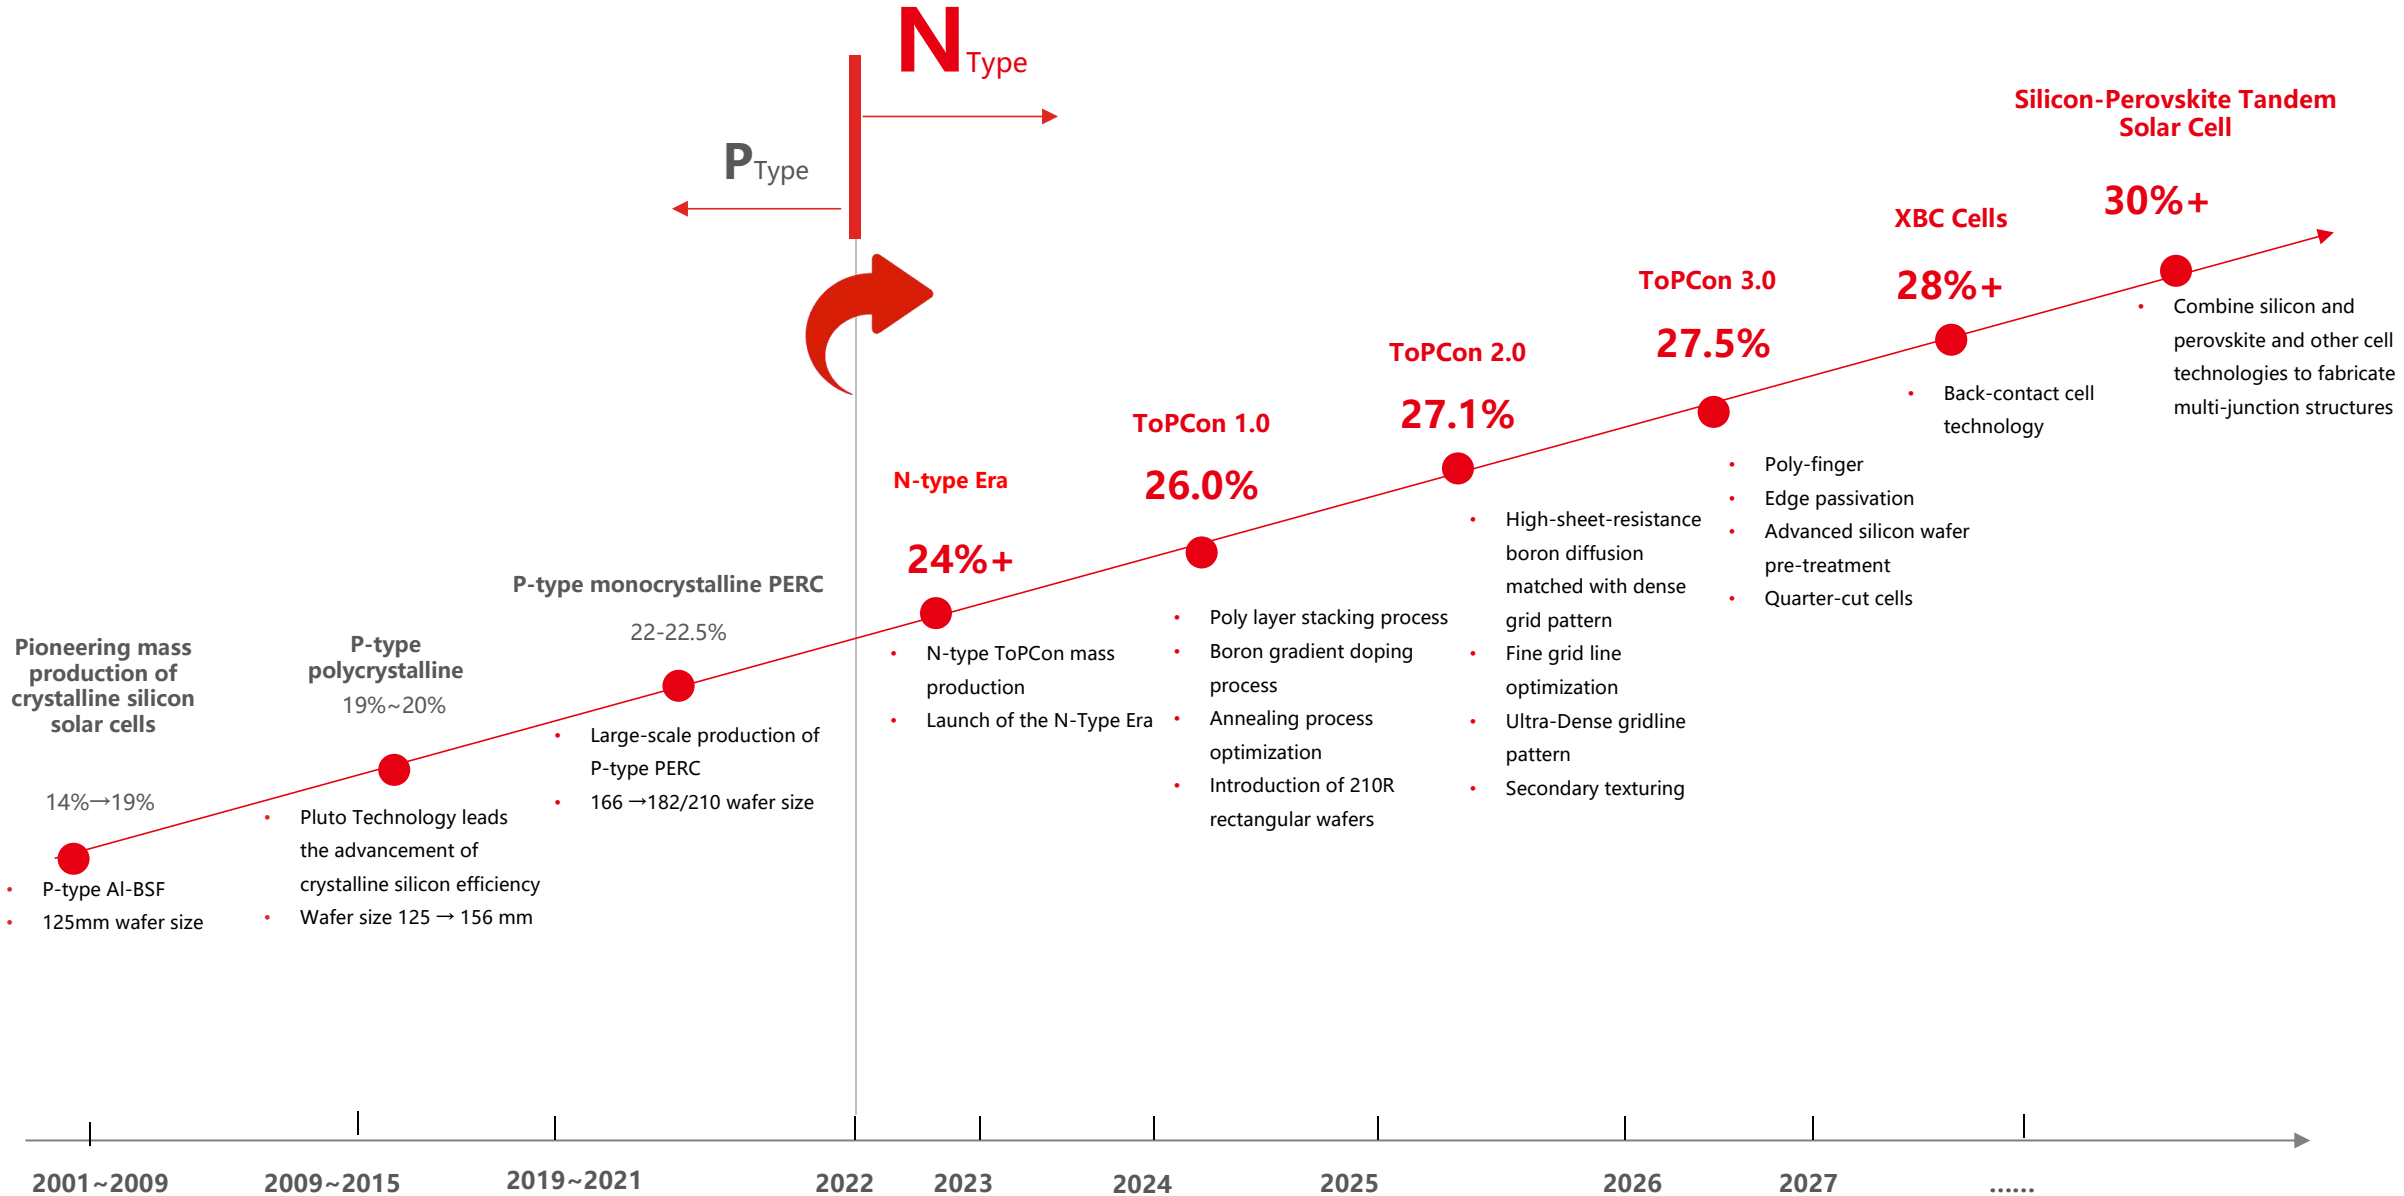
N Type

P Type

Silicon-Perovskite Tandem Solar Cell

30%+

XBC Cells

28%+

ToPCon 3.0

27.5%

ToPCon 2.0

27.1%

ToPCon 1.0

26.0%

N-type Era

24%+

P-type monocrystalline PERC

22-22.5%

P-type polycrystalline

19%~20%

Pioneering mass production of crystalline silicon solar cells

14%→19%

- P-type Al-BSF
- 125mm wafer size

- Pluto Technology leads the advancement of crystalline silicon efficiency
- Wafer size 125 → 156 mm

- Large-scale production of P-type PERC
- 166 →182/210 wafer size

- N-type ToPCon mass production
- Launch of the N-Type Era

- Poly layer stacking process
- Boron gradient doping process
- Annealing process optimization
- Introduction of 210R rectangular wafers

- High-sheet-resistance boron diffusion matched with dense grid pattern
- Fine grid line optimization
- Ultra-Dense gridline pattern
- Secondary texturing

- Poly-finger
- Edge passivation
- Advanced silicon wafer pre-treatment
- Quarter-cut cells

- Back-contact cell technology

- Combine silicon and perovskite and other cell technologies to fabricate multi-junction structures

2001~2009 2009~2015 2019~2021 2022 2023 2024 2025 2026 2027 ......